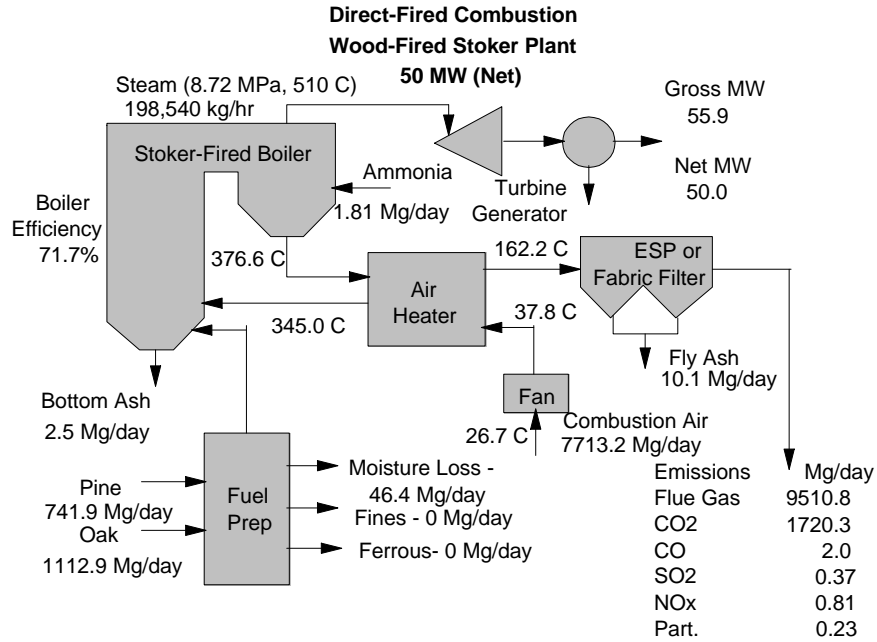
Direct-Fired Combustion
Wood-Fired Stoker Plant
50 MW (Net)

Steam (8.72 MPa, 510 C)
198,540 kg/hr

Gross MW
55.9

Stoker-Fired Boiler

Ammonia
1.81 Mg/day

Net MW
50.0

Turbine
Generator

Boiler
Efficiency
71.7%

376.6 C

162.2 C

ESP or
Fabric Filter

Air
Heater

37.8 C

345.0 C

Fly Ash
10.1 Mg/day

Fan

Bottom Ash
2.5 Mg/day

Combustion Air
7713.2 Mg/day

26.7 C

Fuel
Prep

Moisture Loss -
46.4 Mg/day

Fines - 0 Mg/day

Ferrous- 0 Mg/day

Pine
741.9 Mg/day
Oak
1112.9 Mg/day

| Emissions | Mg/day |
|---|---|
| Flue Gas | 9510.8 |
| CO2 | 1720.3 |
| CO | 2.0 |
| SO2 | 0.37 |
| NOx | 0.81 |
| Part. | 0.23 |